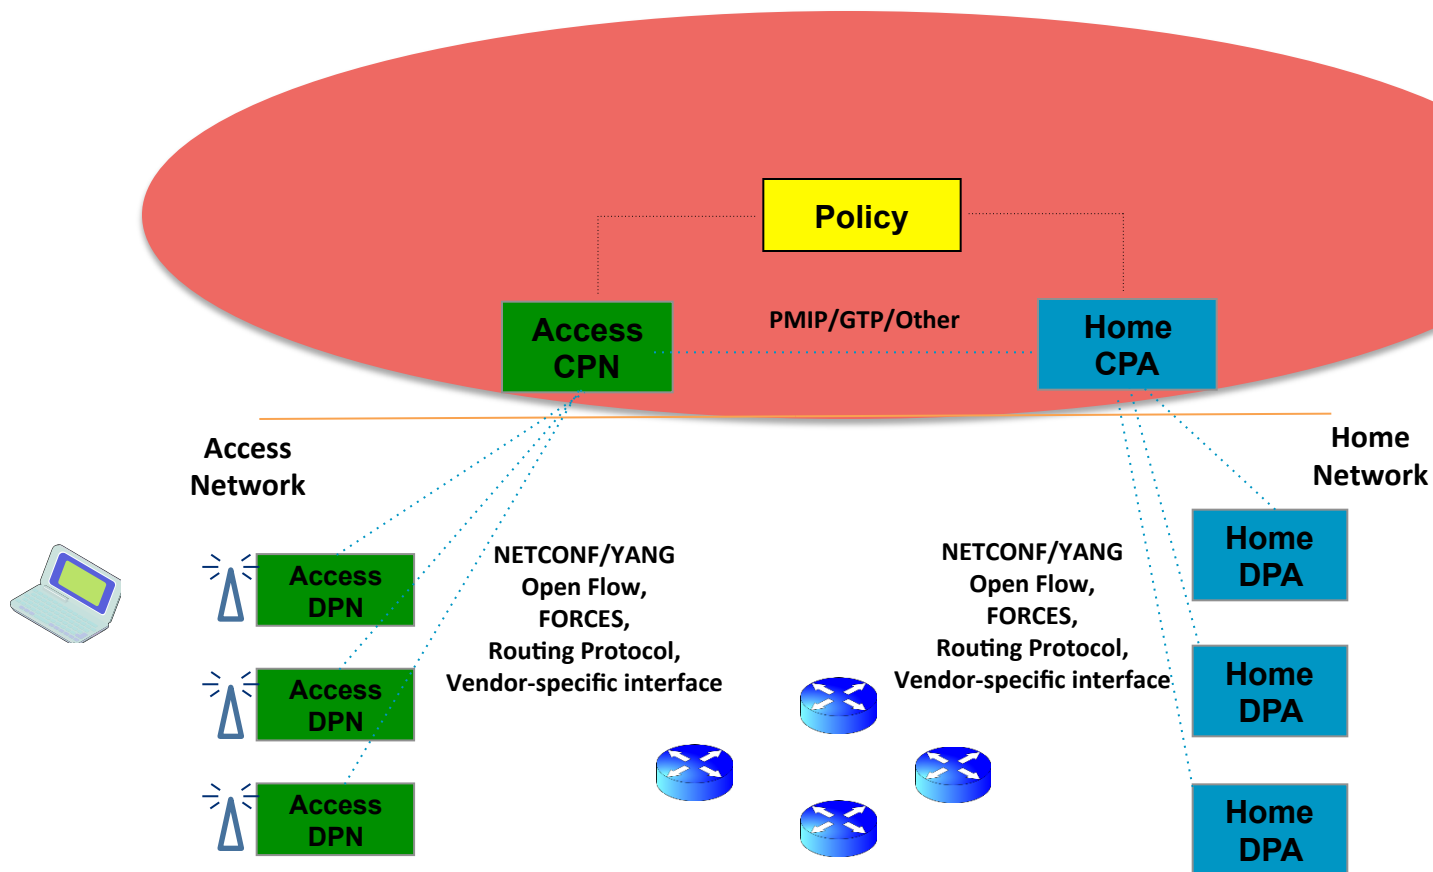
Policy

Access CPN

PMIP/GTP/Other

Home CPA

Access Network

Home Network

Access DPN

Access DPN

Access DPN

NETCONF/YANG
Open Flow,
FORCES,
Routing Protocol,
Vendor-specific interface

NETCONF/YANG
Open Flow,
FORCES,
Routing Protocol,
Vendor-specific interface

Home DPA

Home DPA

Home DPA